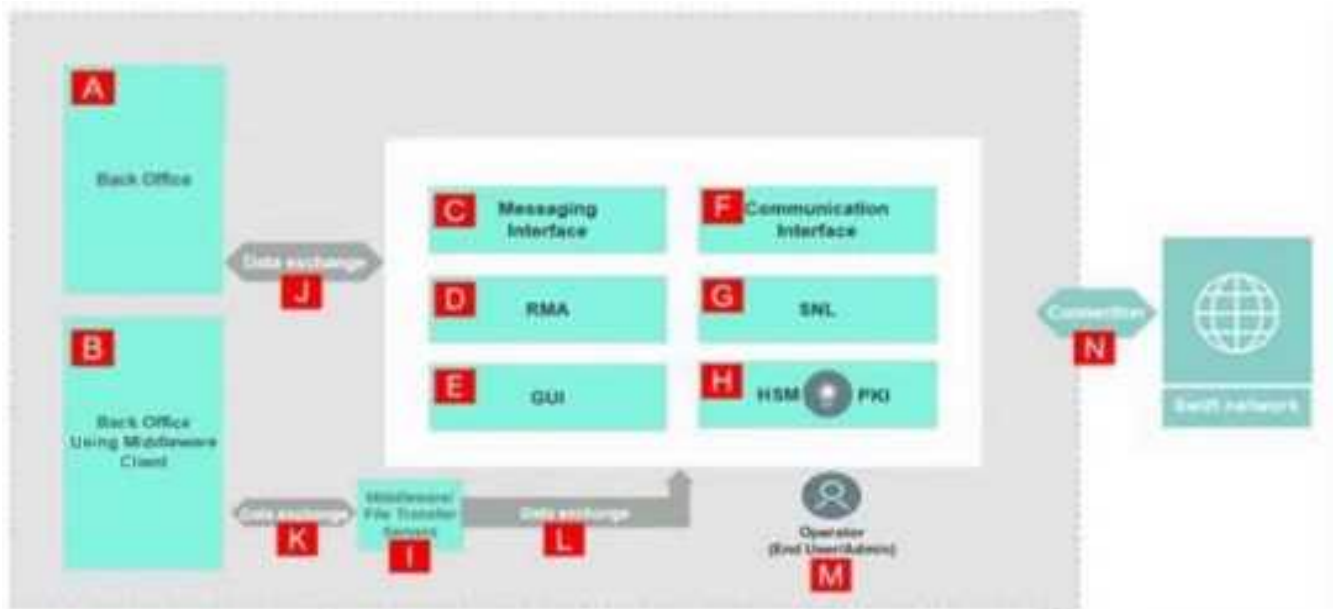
A
Back Office

B
Back Office Using Middleware Client

Data exchange
J

C
Messaging Interface

D
RMA

E
GUI

F
Communication Interface

G
SNL

H
HSM PKI

Data exchange
K

Middleware/ File Transfer Server
I

Data exchange
L

Operator (End User/Admin)
M

Connection
N

Swift network